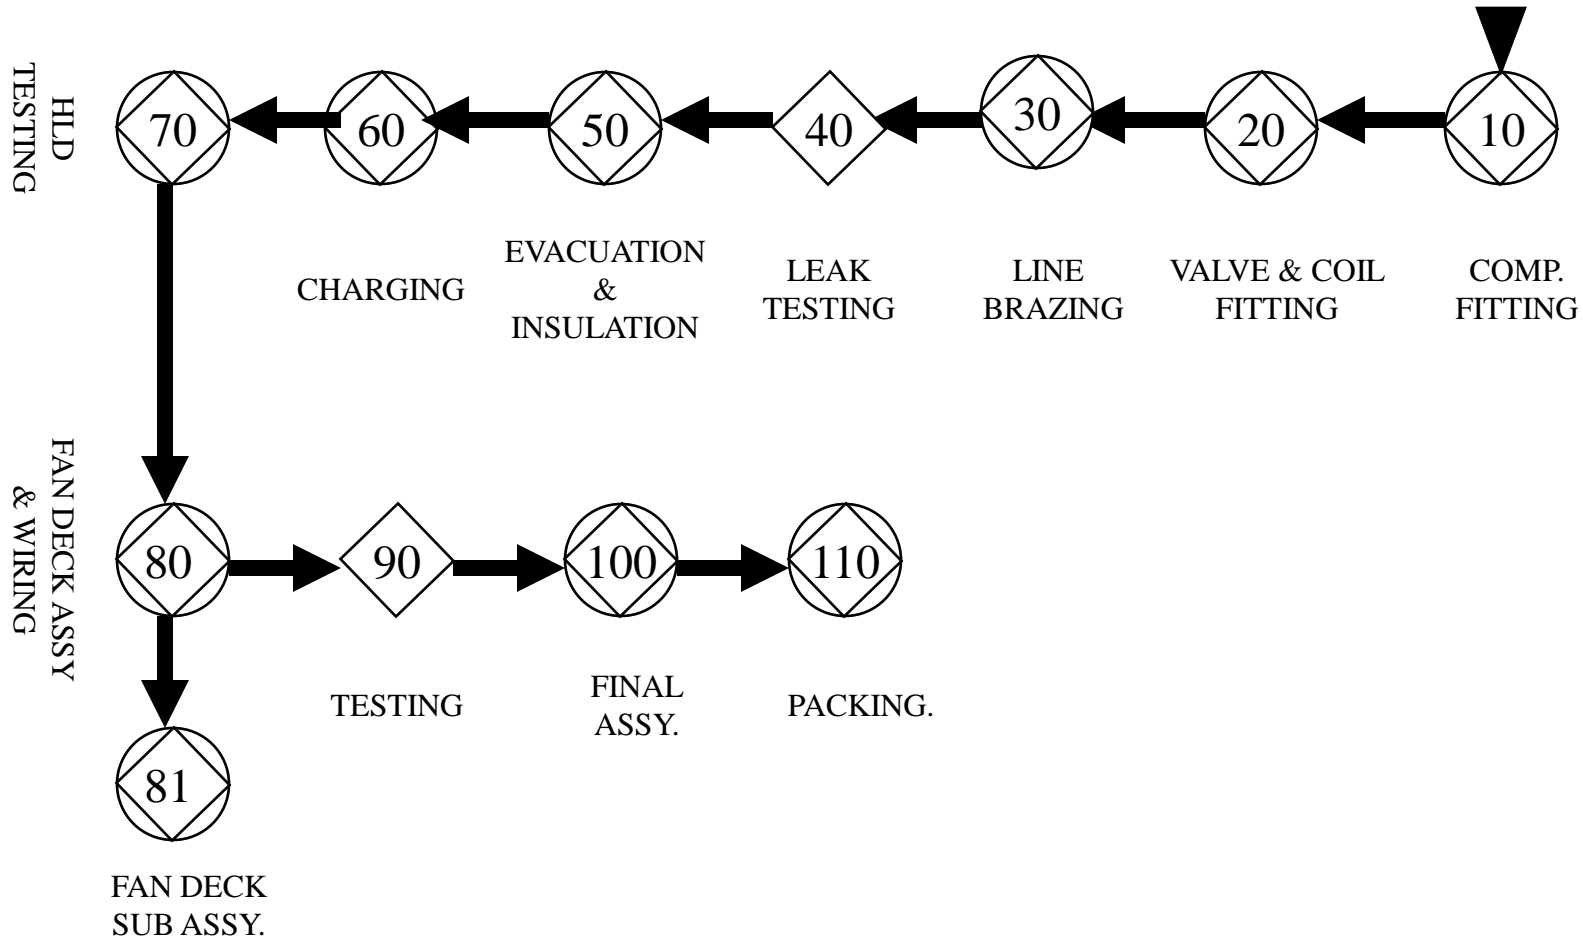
HLD TESTING

70

60

50

40

30

20

10

CHARGING

EVACUATION & INSULATION

LEAK TESTING

LINE BRAZING

VALVE & COIL FITTING

COMP. FITTING

FAN DECK ASSY & WIRING

80

90

100

110

TESTING

FINAL ASSY.

PACKING.

81

FAN DECK SUB ASSY.